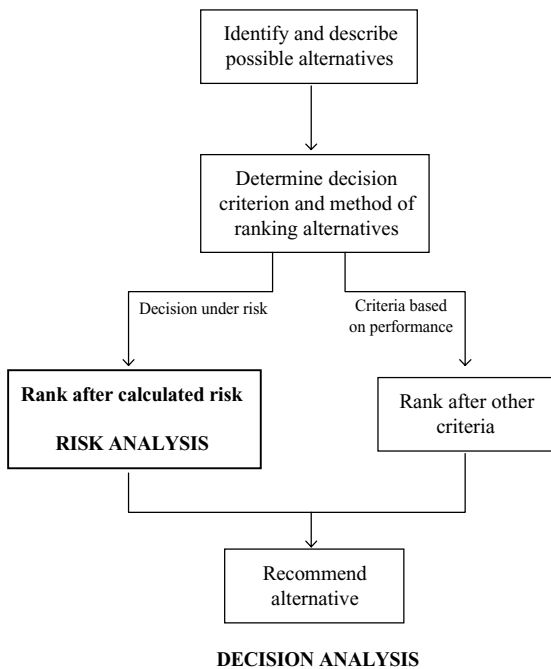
Identify and describe possible alternatives

Determine decision criterion and method of ranking alternatives

Decision under risk

Criteria based on performance

Rank after calculated risk

RISK ANALYSIS

Rank after other criteria

Recommend alternative

DECISION ANALYSIS